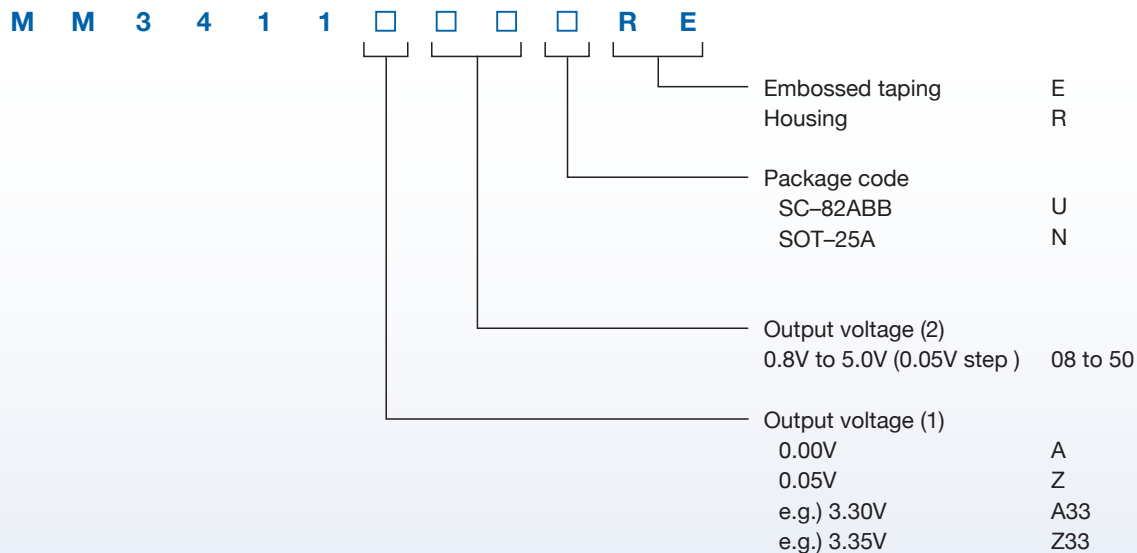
M M 3 4 1 1 □ □ □ □ R E

Embossed taping E
Housing R

Package code
SC–82ABB U
SOT–25A N

Output voltage (2)
0.8V to 5.0V (0.05V step ) 08 to 50

Output voltage (1)
0.00V A
0.05V Z
e.g.) 3.30V A33
e.g.) 3.35V Z33